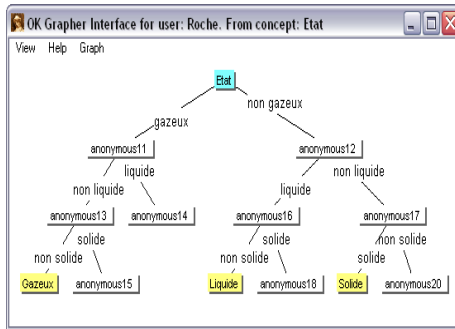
OK Grapher Interface for user: Roche. From concept: Etat

View Help Graph

Etat

gazeux

non gazeux

anonymous11

anonymous12

non liquide

liquide

liquide

non liquide

anonymous13

anonymous14

anonymous16

anonymous17

solide

solide

non solide

non solide

non solide

solide

Gazeux

anonymous15

Liquide

anonymous18

Solide

anonymous20